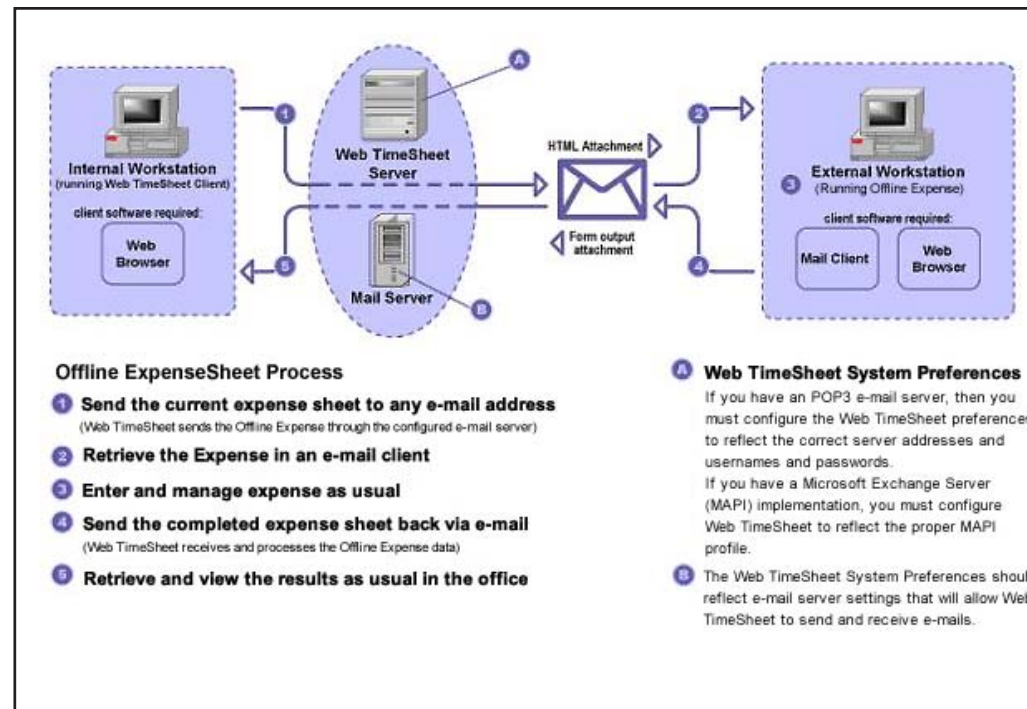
A

1

Internal Workstation
(running Web TimeSheet Client)

client software required:

Web Browser

Web TimeSheet Server

HTML Attachment

2

External Workstation
3 (Running Offline Expense)

client software required:

Mail Client

Web Browser

5

Mail Server

Form output attachment

4

B

Offline ExpenseSheet Process

1 Send the current expense sheet to any e-mail address
(Web TimeSheet sends the Offline Expense through the configured e-mail server)

2 Retrieve the Expense in an e-mail client

3 Enter and manage expense as usual

4 Send the completed expense sheet back via e-mail
(Web TimeSheet receives and processes the Offline Expense data)

5 Retrieve and view the results as usual in the office

A Web TimeSheet System Preferences
If you have an POP3 e-mail server, then you must configure the Web TimeSheet preference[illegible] to reflect the correct server addresses and usernames and passwords.
If you have a Microsoft Exchange Server (MAPI) implementation, you must configure Web TimeSheet to reflect the proper MAPI profile.

B The Web TimeSheet System Preferences shoul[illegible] reflect e-mail server settings that will allow Web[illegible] TimeSheet to send and receive e-mails.